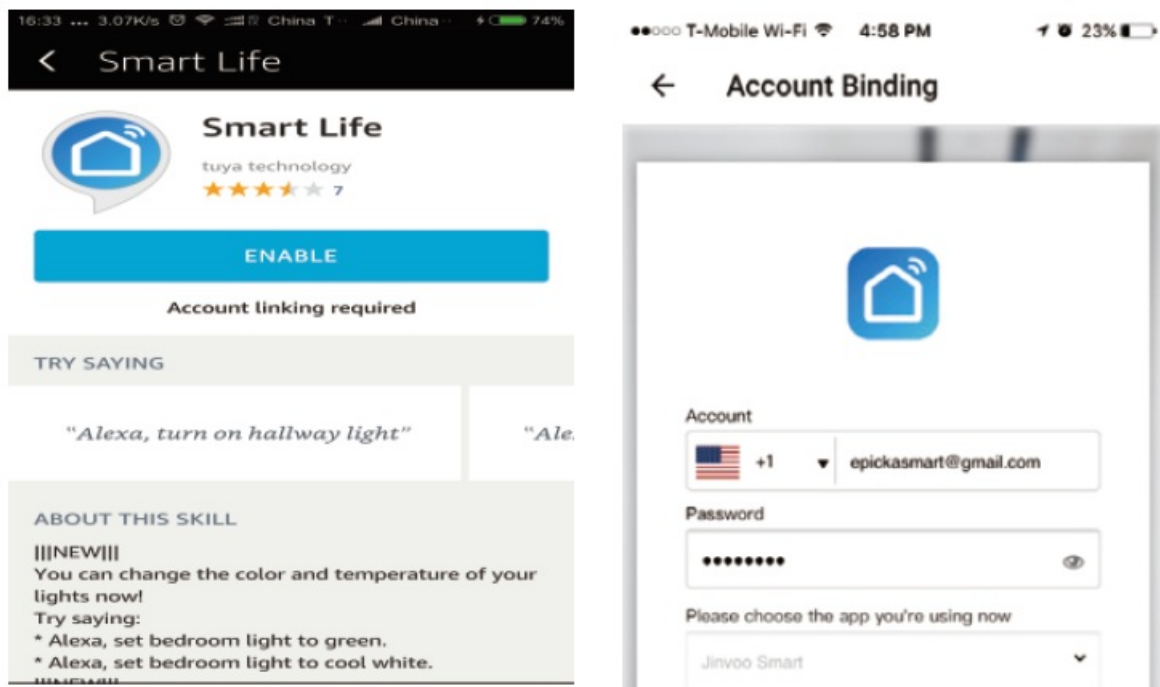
16:33 ... 3.07K/s China T... China... 74%

< Smart Life

Smart Life

tuya technology

7

ENABLE

Account linking required

TRY SAYING

"Alexa, turn on hallway light"

"Ale

ABOUT THIS SKILL

|||NEW|||
You can change the color and temperature of your lights now!
Try saying:
* Alexa, set bedroom light to green.
* Alexa, set bedroom light to cool white.

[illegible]

●●○○○ T-Mobile Wi-Fi 4:58 PM 23%

← Account Binding

Account

+1 ▾ epickasmart@gmail.com

Password

•••••••••

Please choose the app you're using now

Jinvoo Smart